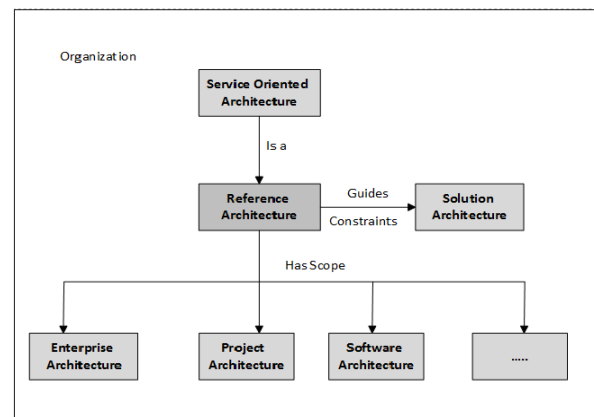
Organization

Service Oriented Architecture

Is a

Reference Architecture

Guides

Constraints

Solution Architecture

Has Scope

Enterprise Architecture

Project Architecture

Software Architecture

.....